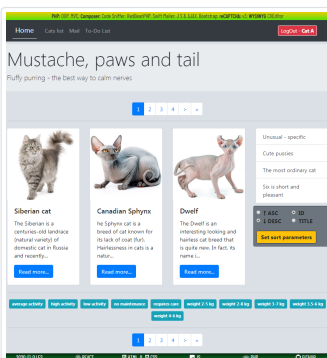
PHP, OOP, MVC, Composer, Code Sniffer, RedBeanPHP, Swift Mailer, J.S.B, AJAX, Bootstrap, reCAPTCHA v3, MYSNYS CMS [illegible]

Home Cats list Mail To-Do List LogOut - Cat A

Mustache, paws and tail

Fluffy purring - the best way to calm nerves

1 2 3 4 » »

Siberian cat

The Siberian is a centuries-old landrace (natural variety) of domestic cat in Russia and recently...

Read more...

Canadian Sphynx

he Sphynx cat is a breed of cat known for its lack of coat (fur). Hairlessness in cats is a natur...

Read more...

Dwelf

The Dwelf is an interesting looking and hairless cat breed that is quite new. In fact, its name i...

Read more...

Unusual - specific

Cute pussies

The most ordinary cat

Six is short and pleasant

↑ ASC ID
↓ DESC TITLE

Set sort parameters

average activity high activity low activity no maintenance requires care weight 2-5 kg weight 2-8 kg weight 3-7 kg weight 3.5-6 kg weight 4-6 kg

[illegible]